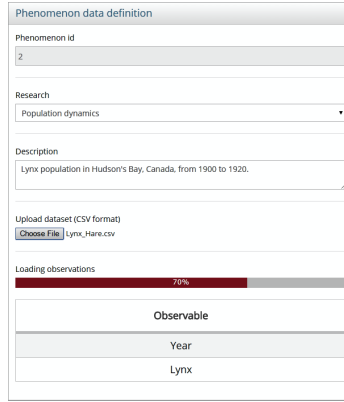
Phenomenon data definition

Phenomenon id

2

Research

Population dynamics

Description

Lynx population in Hudson's Bay, Canada, from 1900 to 1920.

Upload dataset (CSV format)

Choose File Lynx_Hare.csv

Loading observations

70%

| Observable |
|---|
| Year |
| Lynx |